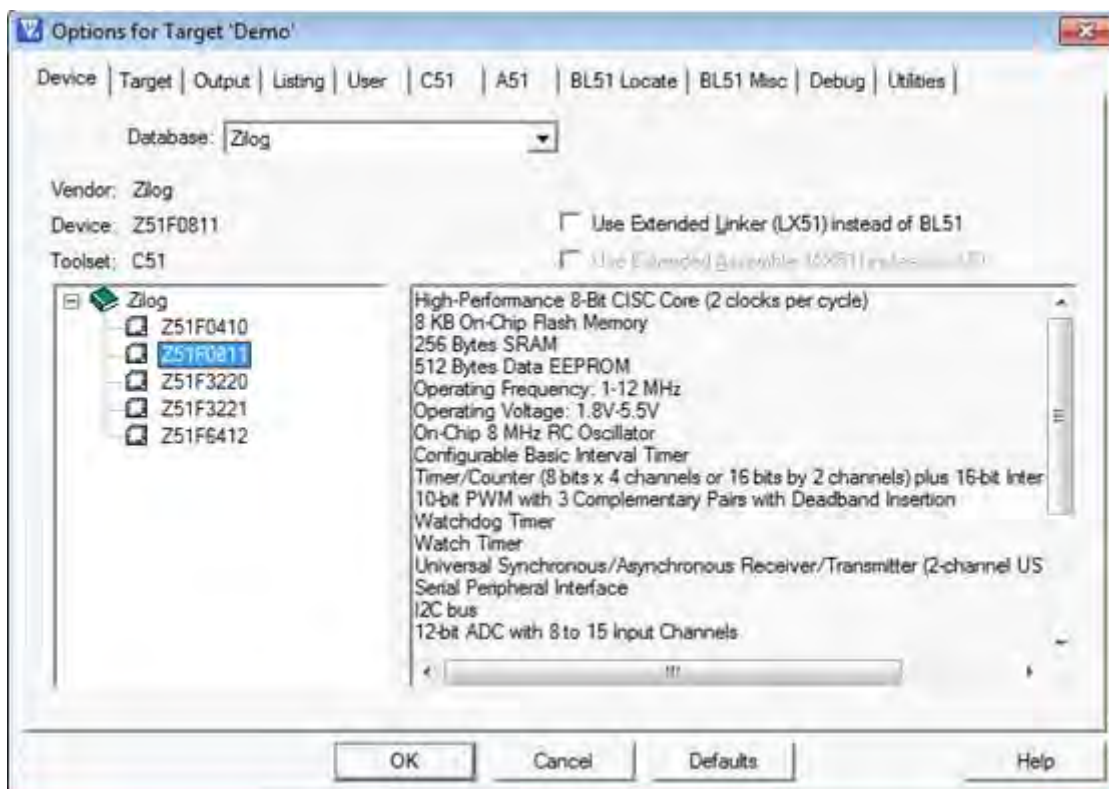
Options for Target 'Demo'

Device | Target | Output | Listing | User | C51 | A51 | BL51 Locate | BL51 Misc | Debug | Utilities

Database: Zilog

Vendor: Zilog
Device: Z51F0811
Toolset: C51

Use Extended Linker (LX51) instead of BL51
Use Extended Assembler (AX51) instead of A51

Zilog
Z51F0410
Z51F0811
Z51F3220
Z51F3221
Z51F6412

High-Performance 8-Bit CISC Core (2 clocks per cycle)
8 KB On-Chip Flash Memory
256 Bytes SRAM
512 Bytes Data EEPROM
Operating Frequency: 1-12 MHz
Operating Voltage: 1.8V-5.5V
On-Chip 8 MHz RC Oscillator
Configurable Basic Interval Timer
Timer/Counter (8 bits x 4 channels or 16 bits by 2 channels) plus 16-bit Inter
10-bit PWM with 3 Complementary Pairs with Deadband Insertion
Watchdog Timer
Watch Timer
Universal Synchronous/Asynchronous Receiver/Transmitter (2-channel US
Serial Peripheral Interface
I2C bus
12-bit ADC with 8 to 15 Input Channels

OK | Cancel | Defaults | Help